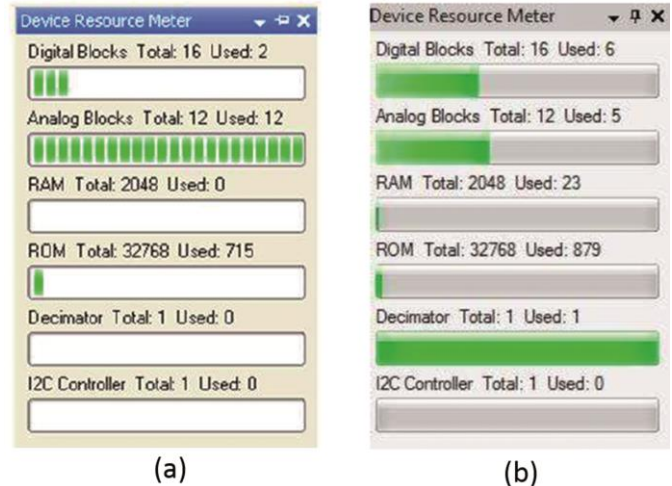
Device Resource Meter

Digital Blocks Total: 16 Used: 2

Analog Blocks Total: 12 Used: 12

RAM Total: 2048 Used: 0

ROM Total: 32768 Used: 715

Decimator Total: 1 Used: 0

I2C Controller Total: 1 Used: 0

(a)

Device Resource Meter

Digital Blocks Total: 16 Used: 6

Analog Blocks Total: 12 Used: 5

RAM Total: 2048 Used: 23

ROM Total: 32768 Used: 879

Decimator Total: 1 Used: 1

I2C Controller Total: 1 Used: 0

(b)